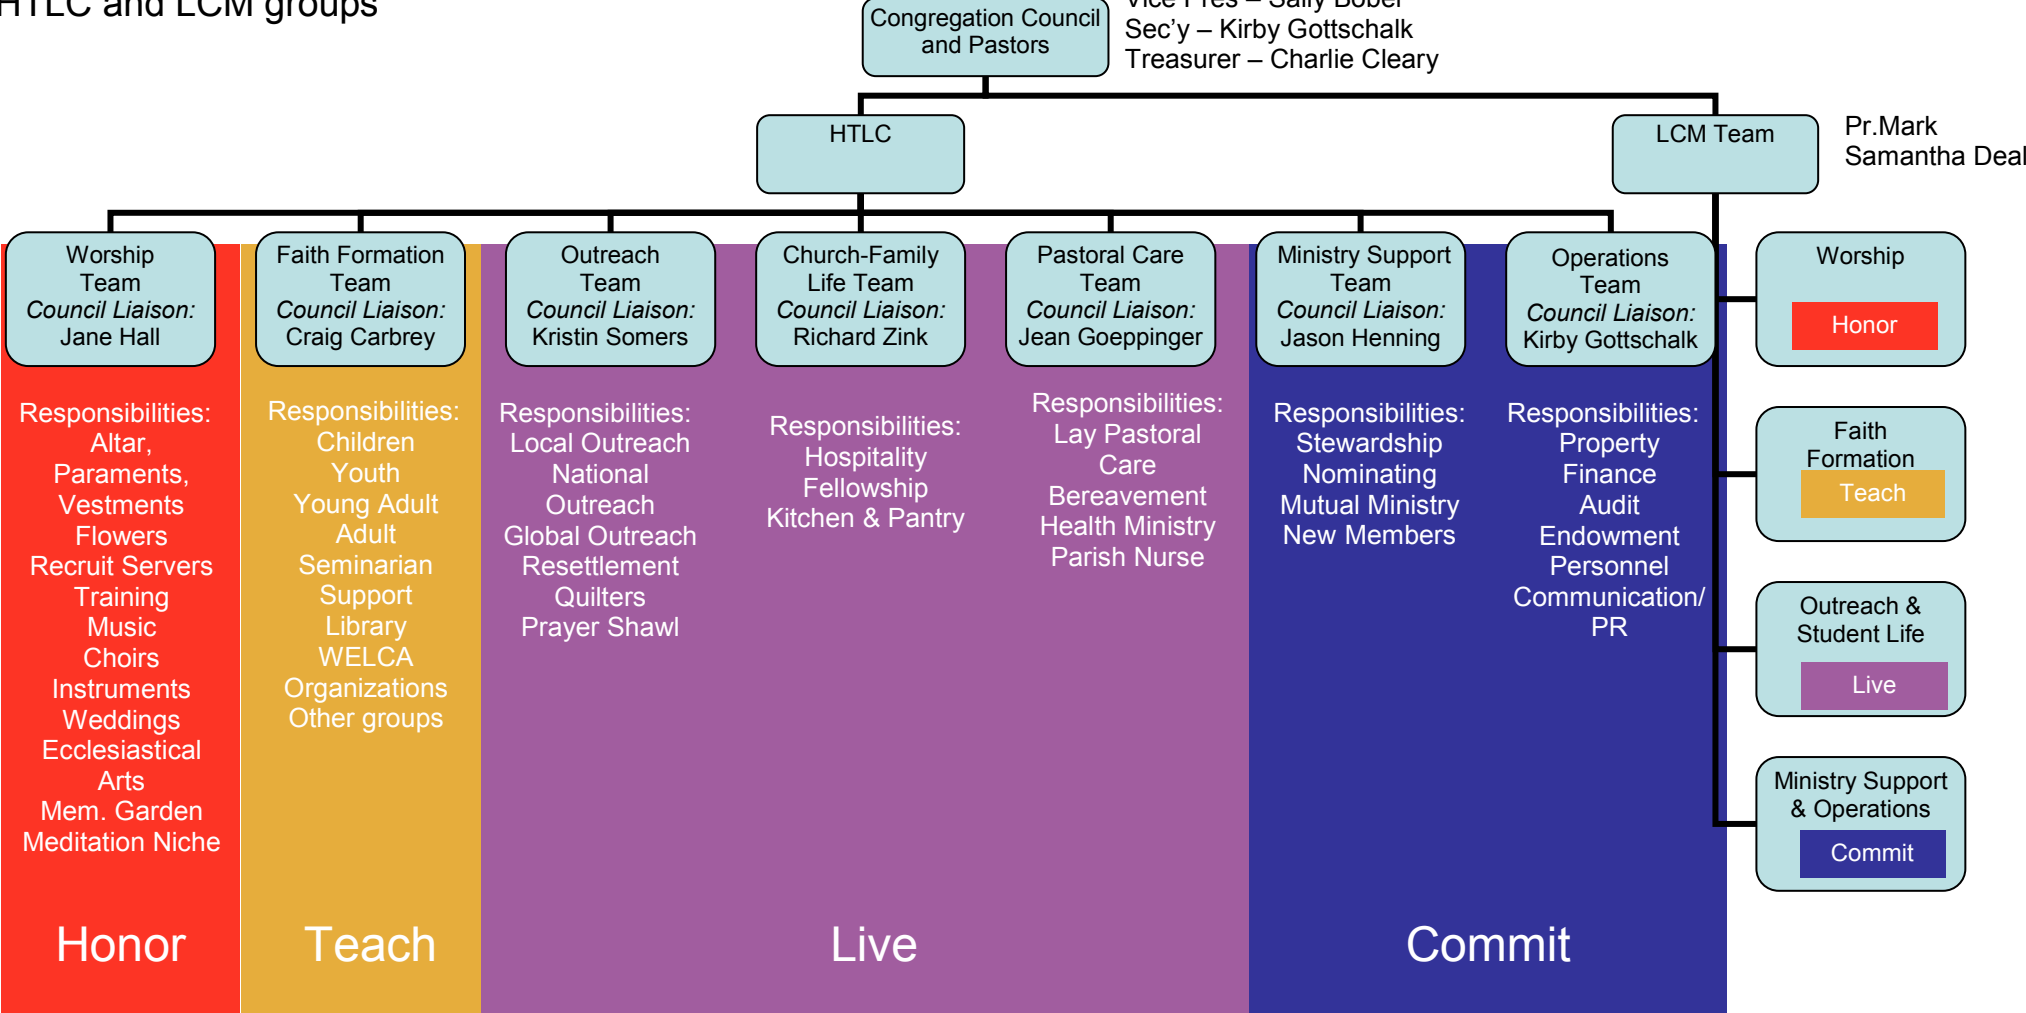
HTLC and LCM groups

Congregation Council and Pastors

Vice Pres – Sally Bobel
Sec'y – Kirby Gottschalk
Treasurer – Charlie Cleary

HTLC

LCM Team

Pr.Mark
Samantha Deal

Worship Team
*Council Liaison:*
Jane Hall

Faith Formation Team
*Council Liaison:*
Craig Carbrey

Outreach Team
*Council Liaison:*
Kristin Somers

Church-Family Life Team
*Council Liaison:*
Richard Zink

Pastoral Care Team
*Council Liaison:*
Jean Goeppinger

Ministry Support Team
*Council Liaison:*
Jason Henning

Operations Team
*Council Liaison:*
Kirby Gottschalk

Worship
Honor

Faith Formation
Teach

Outreach & Student Life
Live

Ministry Support & Operations
Commit

Responsibilities:
Altar,
Paraments,
Vestments
Flowers
Recruit Servers
Training
Music
Choirs
Instruments
Weddings
Ecclesiastical Arts
Mem. Garden
Meditation Niche

Responsibilities:
Children
Youth
Young Adult
Adult
Seminarian Support
Library
WELCA
Organizations
Other groups

Responsibilities:
Local Outreach
National Outreach
Global Outreach
Resettlement
Quilters
Prayer Shawl

Responsibilities:
Hospitality
Fellowship
Kitchen & Pantry

Responsibilities:
Lay Pastoral Care
Bereavement
Health Ministry
Parish Nurse

Responsibilities:
Stewardship
Nominating
Mutual Ministry
New Members

Responsibilities:
Property
Finance
Audit
Endowment
Personnel
Communication/ PR

Honor

Teach

Live

Commit